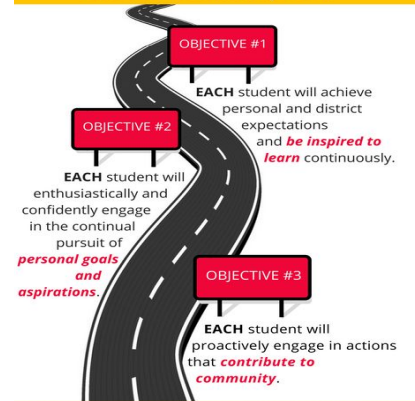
OBJECTIVE #1

EACH student will achieve personal and district expectations and be inspired to learn continuously.

OBJECTIVE #2

EACH student will enthusiastically and confidently engage in the continual pursuit of personal goals and aspirations.

OBJECTIVE #3

EACH student will proactively engage in actions that contribute to community.